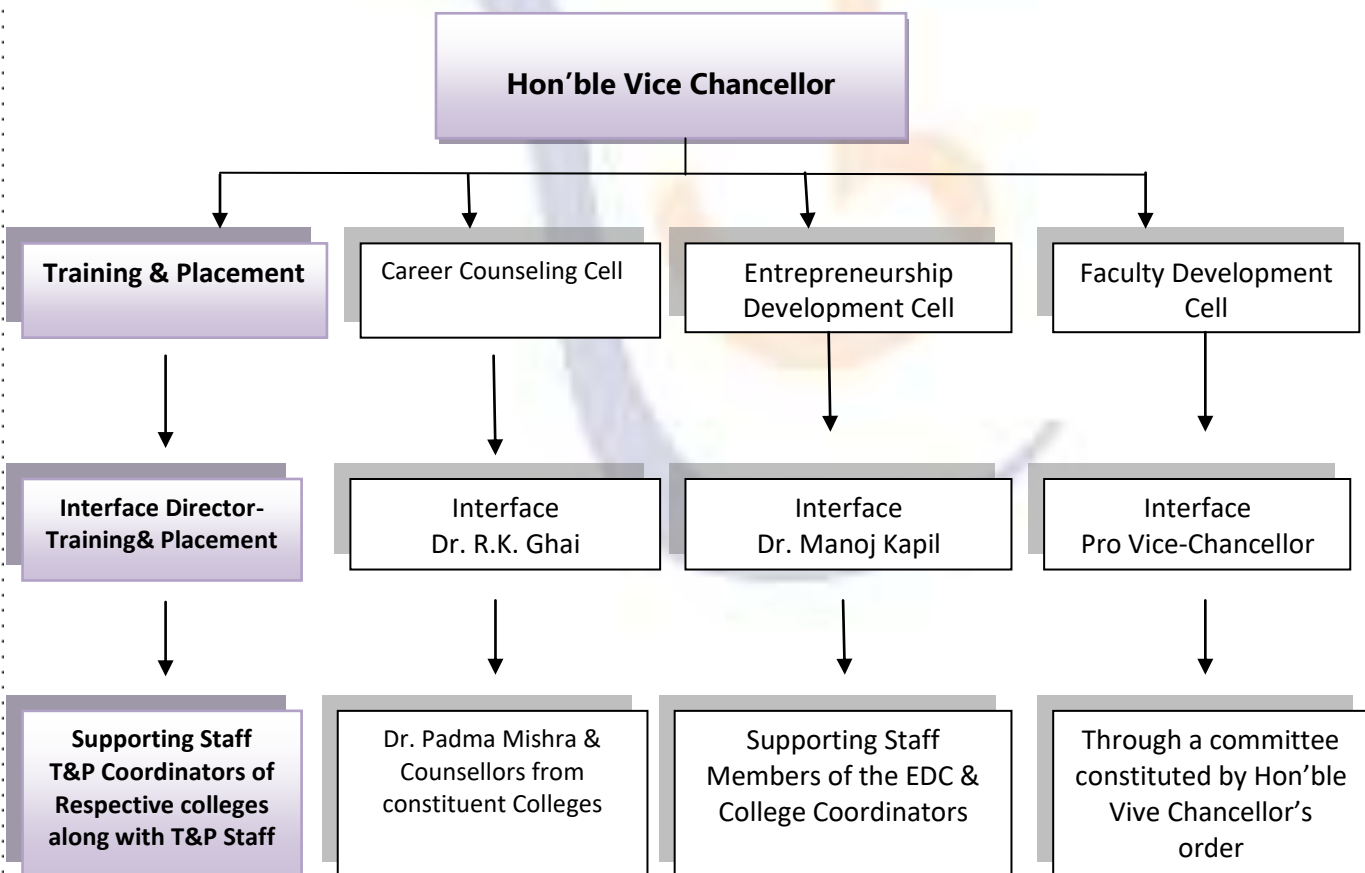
Hon’ble Vice Chancellor

Training & Placement

Career Counseling Cell

Entrepreneurship Development Cell

Faculty Development Cell

Interface Director-Training& Placement

Interface Dr. R.K. Ghai

Interface Dr. Manoj Kapil

Interface Pro Vice-Chancellor

Supporting Staff T&P Coordinators of Respective colleges along with T&P Staff

Dr. Padma Mishra & Counsellors from constituent Colleges

Supporting Staff Members of the EDC & College Coordinators

Through a committee constituted by Hon’ble Vive Chancellor’s order